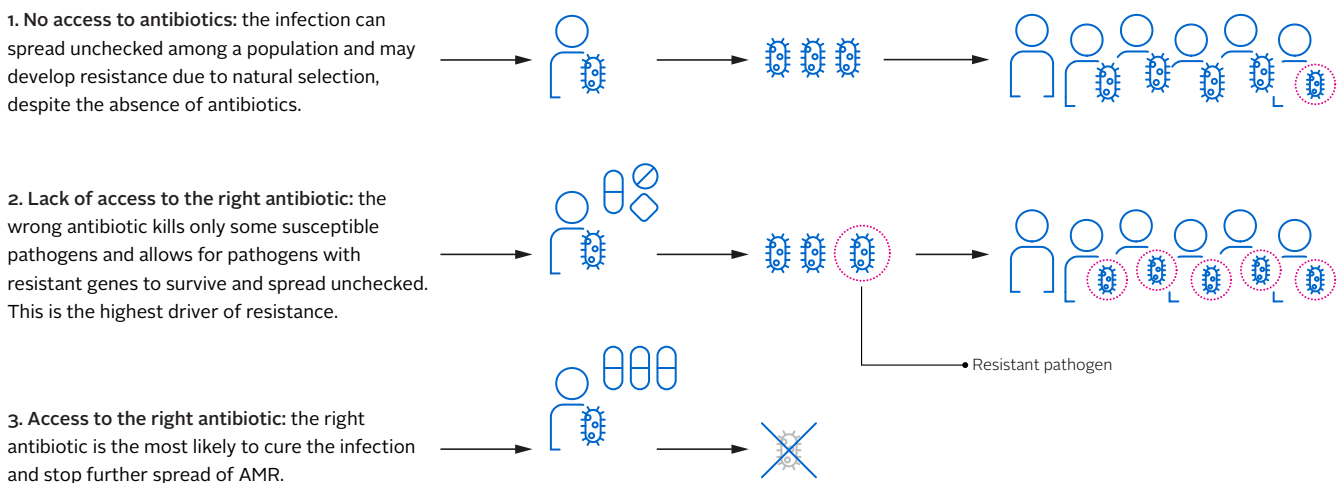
1. No access to antibiotics: the infection can spread unchecked among a population and may develop resistance due to natural selection, despite the absence of antibiotics.

2. Lack of access to the right antibiotic: the wrong antibiotic kills only some susceptible pathogens and allows for pathogens with resistant genes to survive and spread unchecked. This is the highest driver of resistance.

Resistant pathogen

3. Access to the right antibiotic: the right antibiotic is the most likely to cure the infection and stop further spread of AMR.